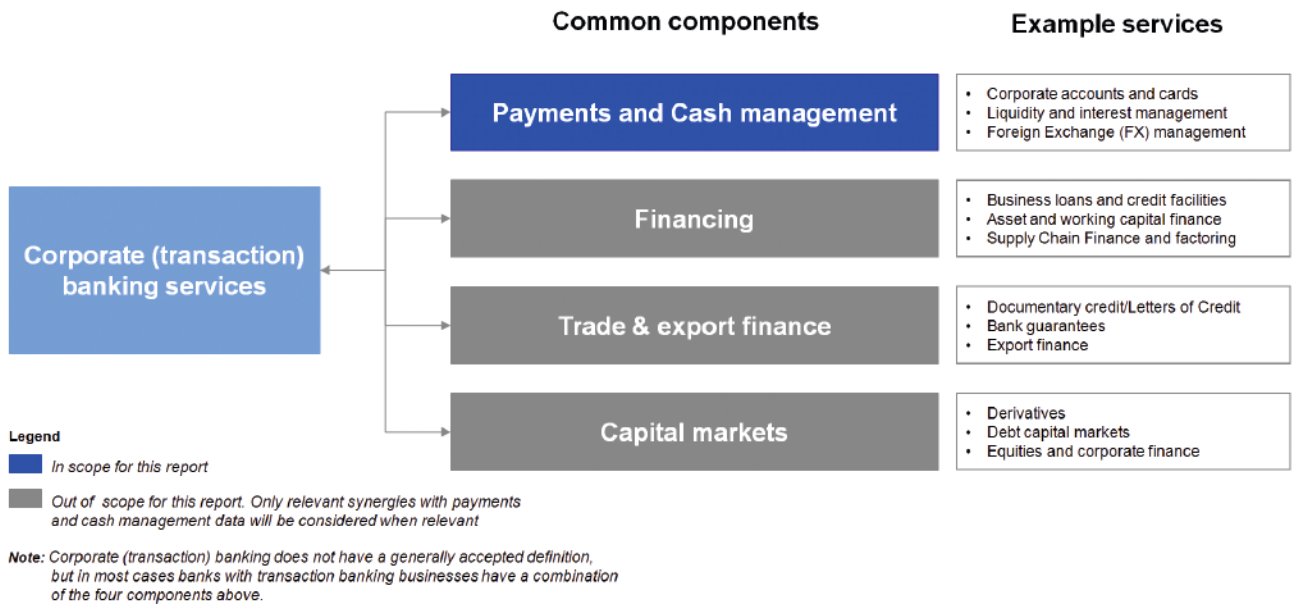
Common components

Example services

Corporate (transaction) banking services

Payments and Cash management

- Corporate accounts and cards
- Liquidity and interest management
- Foreign Exchange (FX) management

Financing

- Business loans and credit facilities
- Asset and working capital finance
- Supply Chain Finance and factoring

Trade & export finance

- Documentary credit/Letters of Credit
- Bank guarantees
- Export finance

Capital markets

- Derivatives
- Debt capital markets
- Equities and corporate finance

Legend

In scope for this report

Out of scope for this report. Only relevant synergies with payments and cash management data will be considered when relevant

Note: Corporate (transaction) banking does not have a generally accepted definition, but in most cases banks with transaction banking businesses have a combination of the four components above.